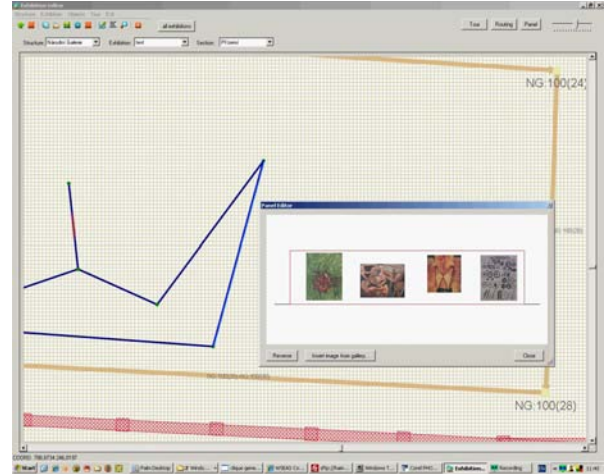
Exhibition Editor

all exhibitions

Structure: Národní Galerie
Exhibition: test
Section: Přízemí

Tour
Routing
Panel

NG:100(24)

Panel Editor

Reverse
Insert image from gallery...
Close

NG:100(28)

Start